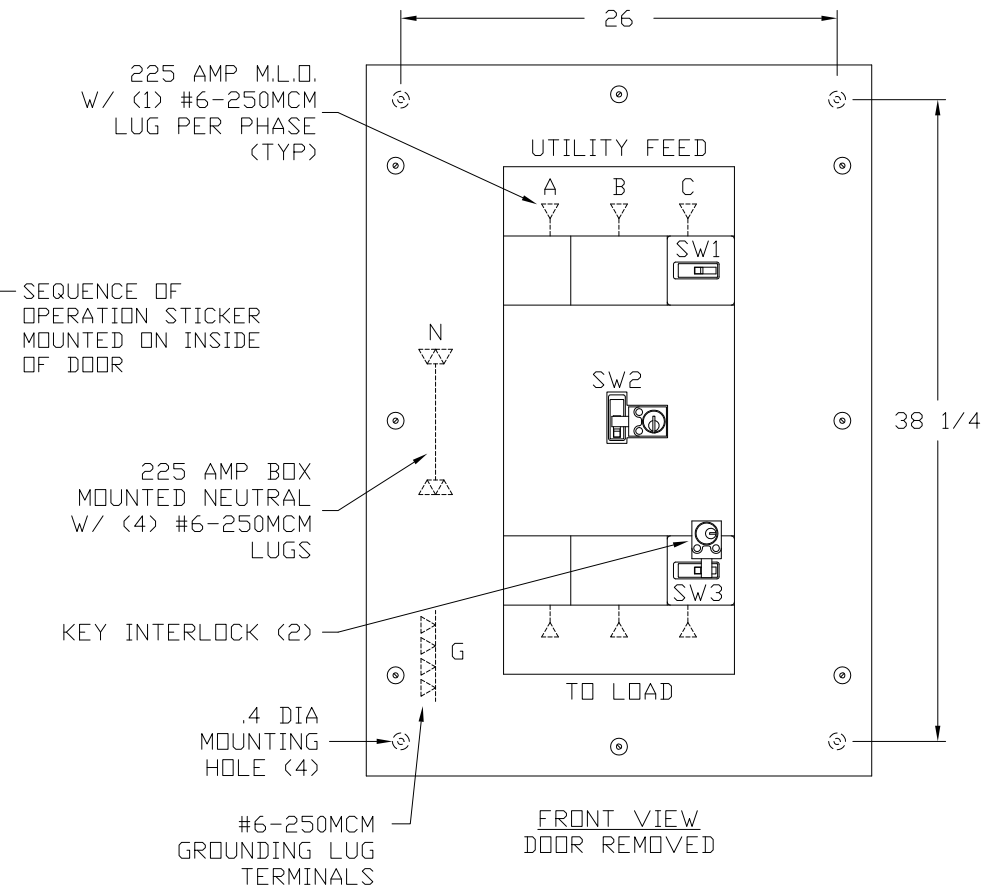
26

225 AMP M.L.O.
W/ (1) #6-250MCM
LUG PER PHASE
(TYP)

UTILITY FEED

A B C

SW1

SEQUENCE OF
OPERATION STICKER
MOUNTED ON INSIDE
OF DOOR

N

SW2

38 1/4

225 AMP BOX
MOUNTED NEUTRAL
W/ (4) #6-250MCM
LUGS

SW3

KEY INTERLOCK (2)

G

TO LOAD

.4 DIA
MOUNTING
HOLE (4)

#6-250MCM
GROUNDING LUG
TERMINALS

FRONT VIEW
DOOR REMOVED